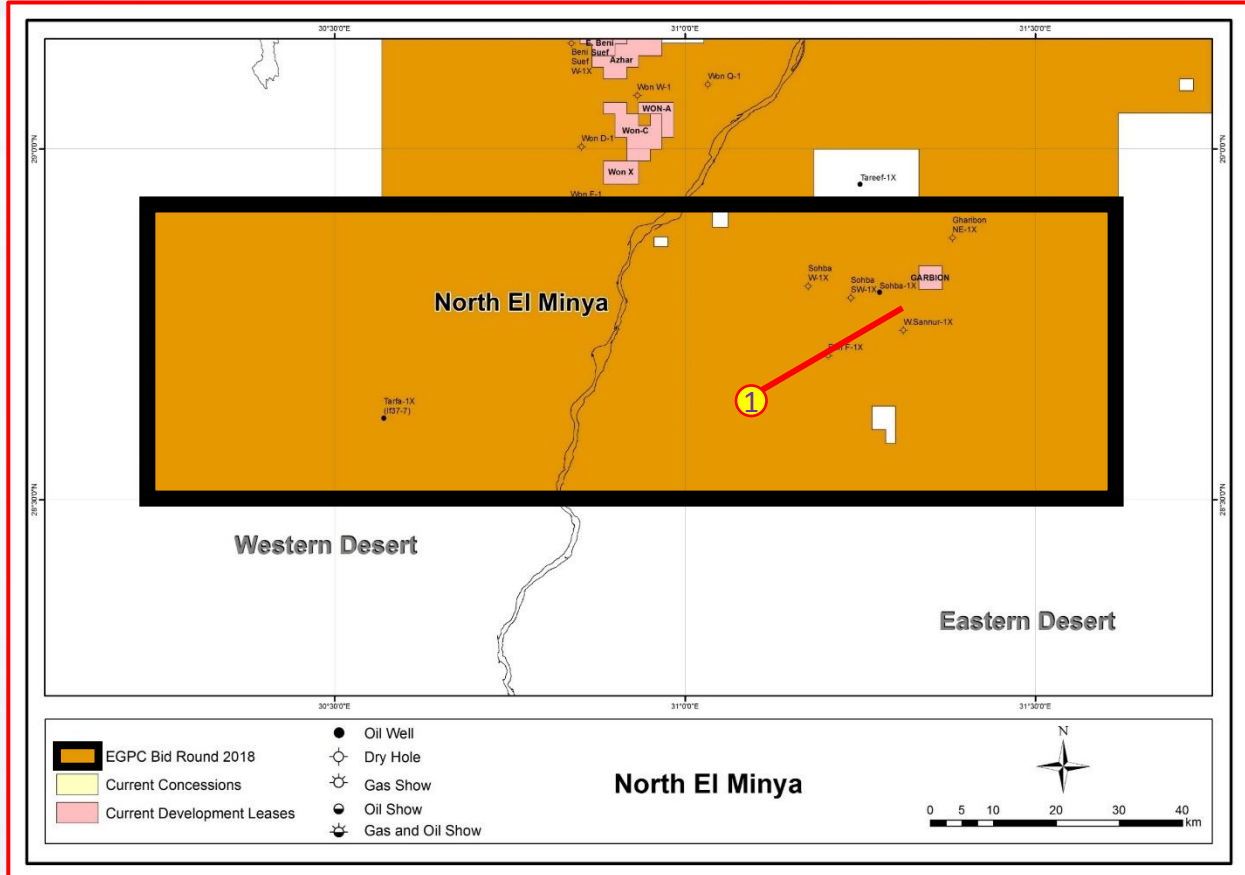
30°30'0"E
31°0'0"E
31°30'0"E

29°0'0"N
29°0'0"N
28°30'0"N
28°30'0"N

E. Beni Suef
Beni Suef W-1X
Azhar
Won W-1
Won Q-1
WON-A
Won-C
Won D-1
Won X
Won E-1
Tareef-1X
Gharibon NE-1X
Sohba W-1X
Sohba SW-1X
Sohba-1X
GARBION
W.Sannur-1X
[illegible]F-1X
Tarfa-1X (If37-7)
1

North El Minya

Western Desert

Eastern Desert

30°30'0"E
31°0'0"E
31°30'0"E

EGPC Bid Round 2018
Current Concessions
Current Development Leases

Oil Well
Dry Hole
Gas Show
Oil Show
Gas and Oil Show

North El Minya

N

0 5 10 20 30 40
km